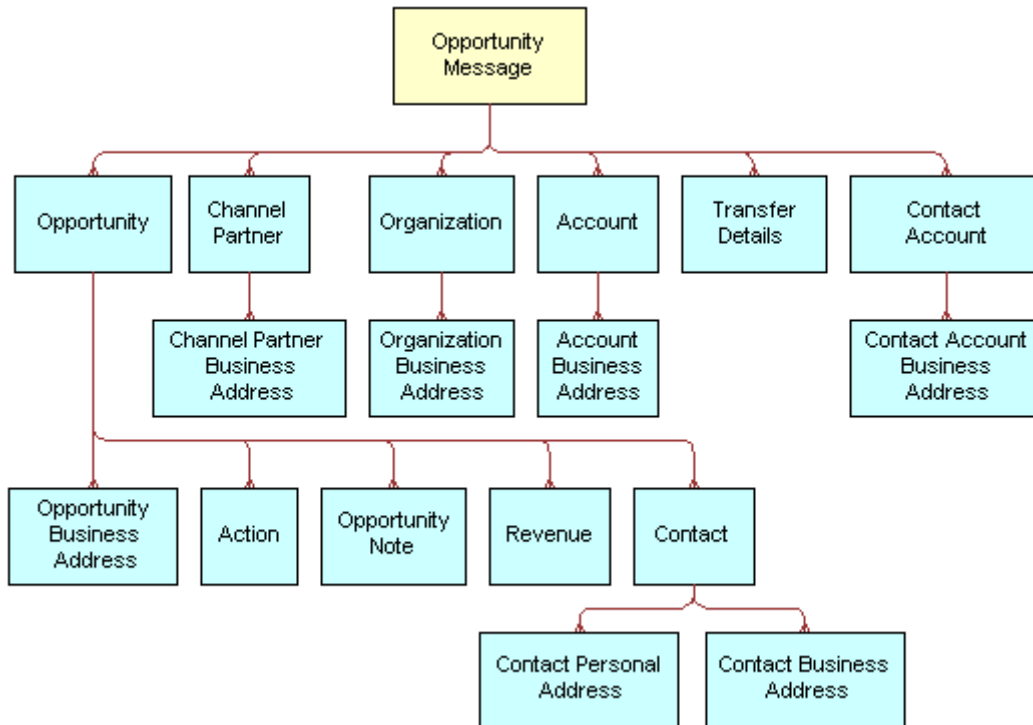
Opportunity Message

Opportunity

Channel Partner

Organization

Account

Transfer Details

Contact Account

Channel Partner Business Address

Organization Business Address

Account Business Address

Contact Account Business Address

Opportunity Business Address

Action

Opportunity Note

Revenue

Contact

Contact Personal Address

Contact Business Address